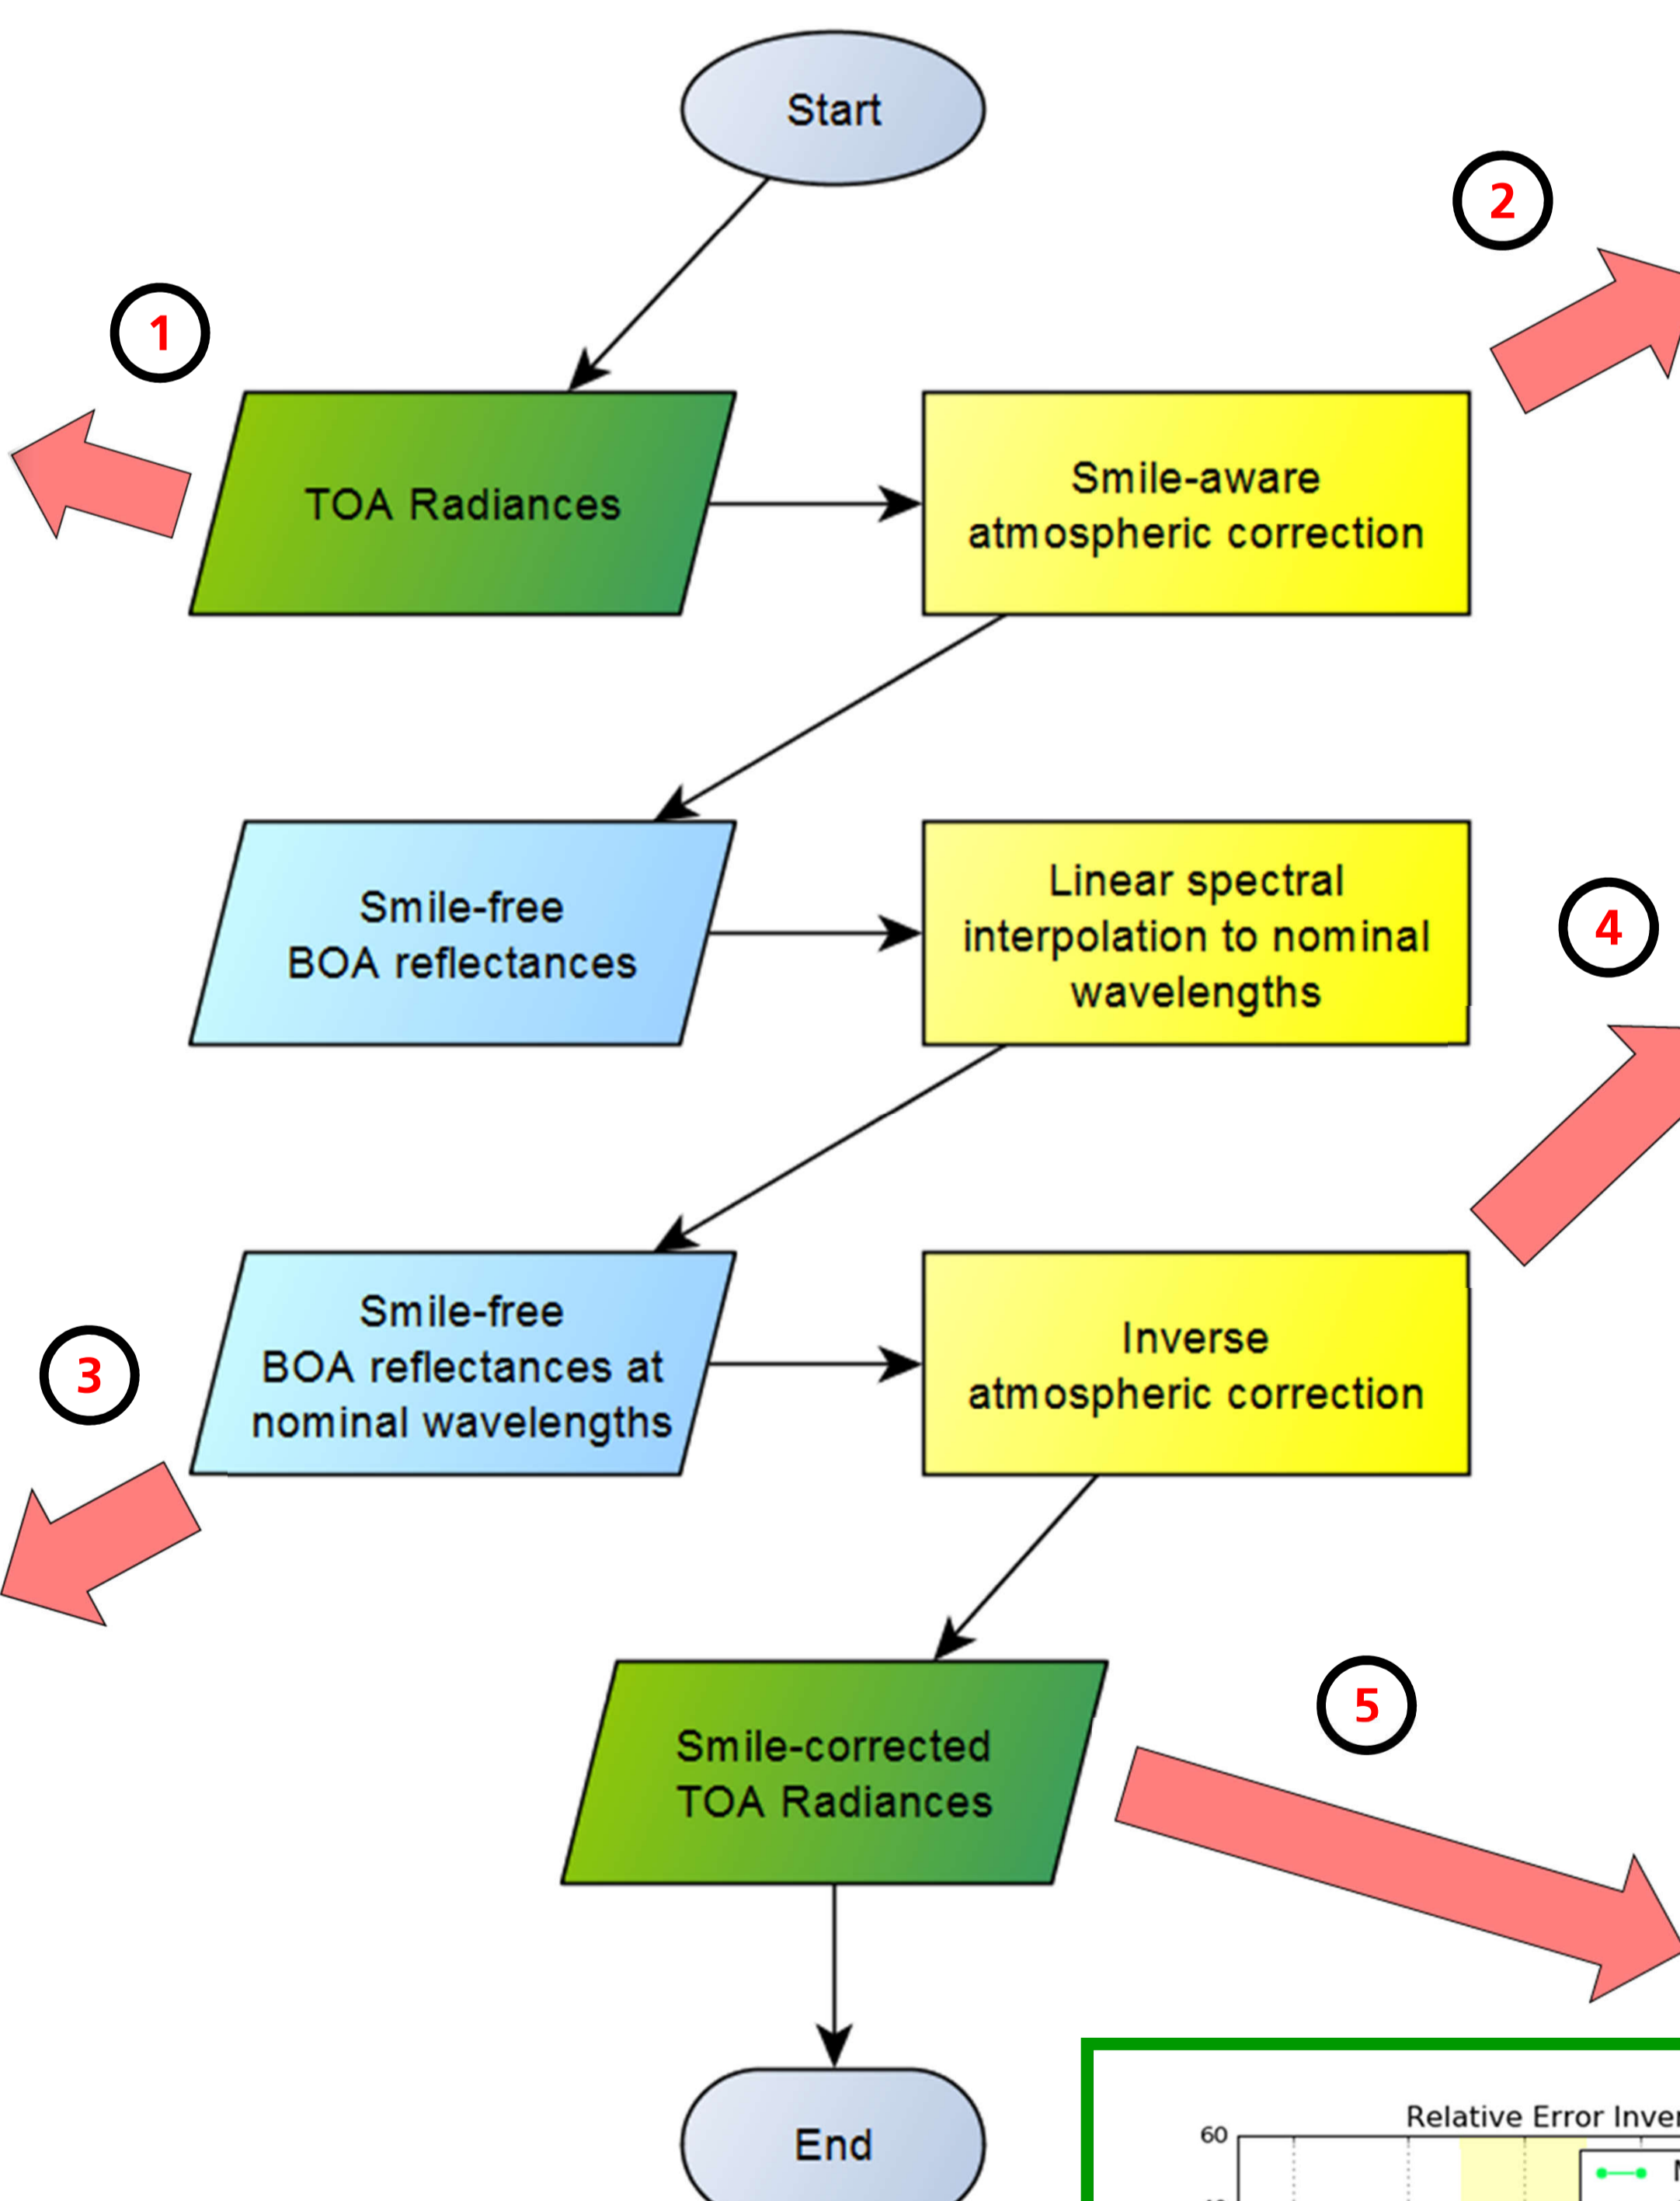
Start

1

TOA Radiances

Smile-aware atmospheric correction

2

Smile-free BOA reflectances

Linear spectral interpolation to nominal wavelengths

4

3

Smile-free BOA reflectances at nominal wavelengths

Inverse atmospheric correction

5

Smile-corrected TOA Radiances

End

Relative Error Inve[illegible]

60